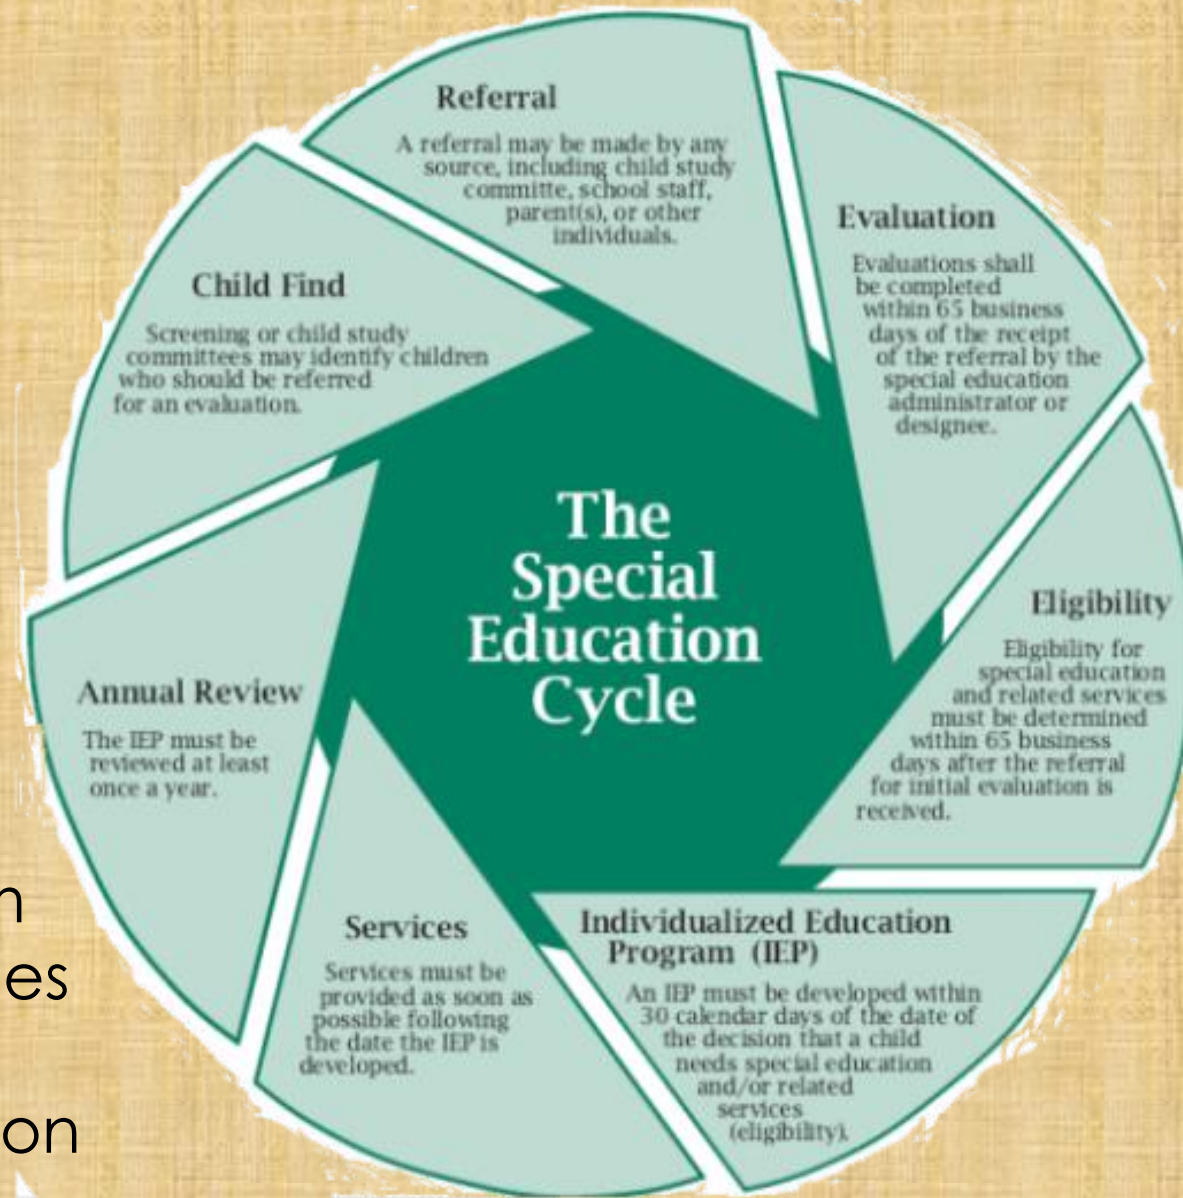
Referral

A referral may be made by any source, including child study committe, school staff, parent(s), or other individuals.

Evaluation

Evaluations shall be completed within 65 business days of the receipt of the referral by the special education administrator or designee.

Eligibility

Eligibility for special education and related services must be determined within 65 business days after the referral for initial evaluation is received.

Individualized Education Program (IEP)

An IEP must be developed within 30 calendar days of the date of the decision that a child needs special education and/or related services (eligibility).

Services

Services must be provided as soon as possible following the date the IEP is developed.

Annual Review

The IEP must be reviewed at least once a year.

Child Find

Screening or child study committees may identify children who should be referred for an evaluation.

The Special Education Cycle

n
es
on